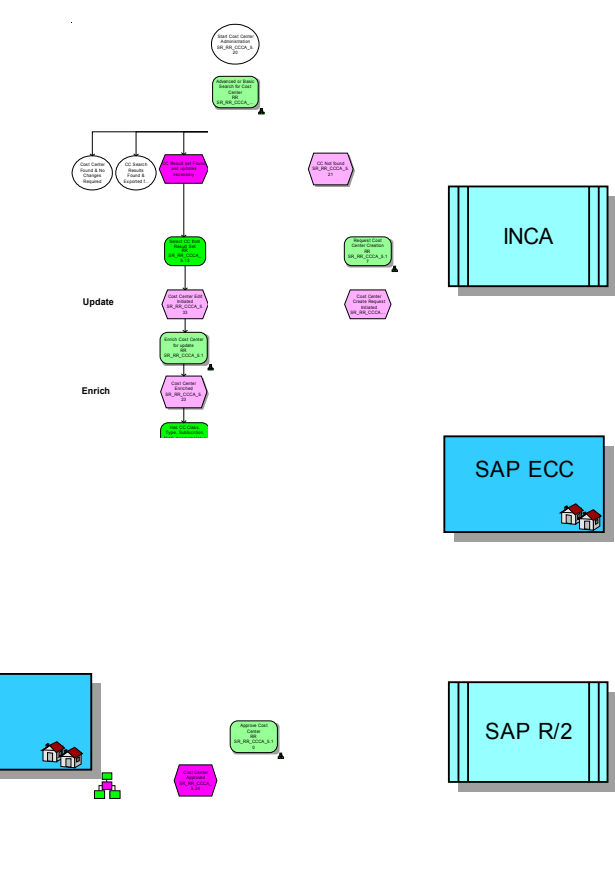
Start Cost Center Administration SR_RR_CCCA_S 20

Advanced or Basic Search for Cost Center RR SR_RR_CCCA_

Cost Center Found & No Changes Required

CC Search Results Found & Exported f...

CC Result set Found and updates necessary

CC Not found SR_RR_CCCA_S 21

INCA

Select CC from Result Set RR SR_RR_CCCA_ S 13

Request Cost Center Creation RR SR_RR_CCCA_S 1 7

Update

Cost Center Edit Initiated SR_RR_CCCA_S 33

Cost Center Create Request Initiated SR_RR_CCCA...

Enrich Cost Center for update RR SR_RR_CCCA_S 1

Enrich

Cost Center Enriched SR_RR_CCCA_S 35

Has CC Class, Type, Subcenter...

SAP ECC

SAP R/2

Approve Cost Center RR SR_RR_CCCA_S 1 6

Cost Center Approved SR_RR_CCCA_ S 22